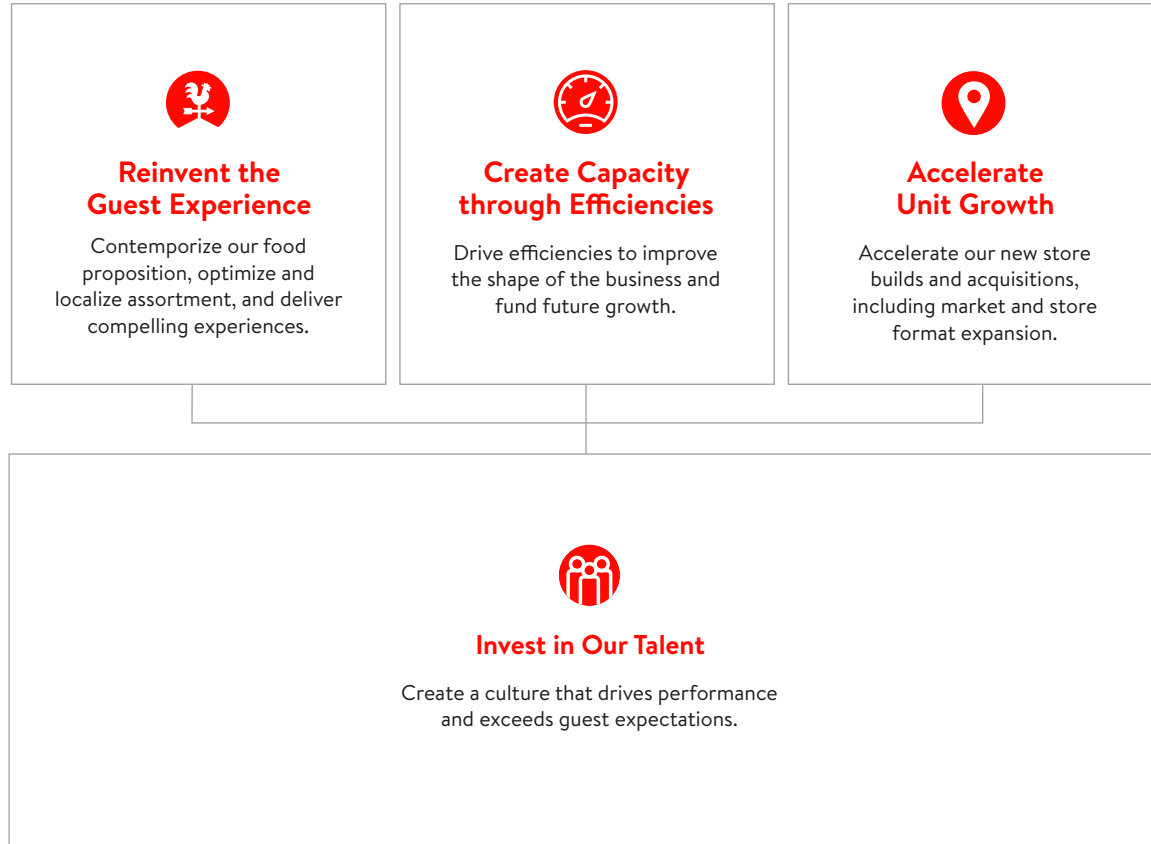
Reinvent the Guest Experience

Contemporize our food proposition, optimize and localize assortment, and deliver compelling experiences.

Create Capacity through Efficiencies

Drive efficiencies to improve the shape of the business and fund future growth.

Accelerate Unit Growth

Accelerate our new store builds and acquisitions, including market and store format expansion.

Invest in Our Talent

Create a culture that drives performance and exceeds guest expectations.